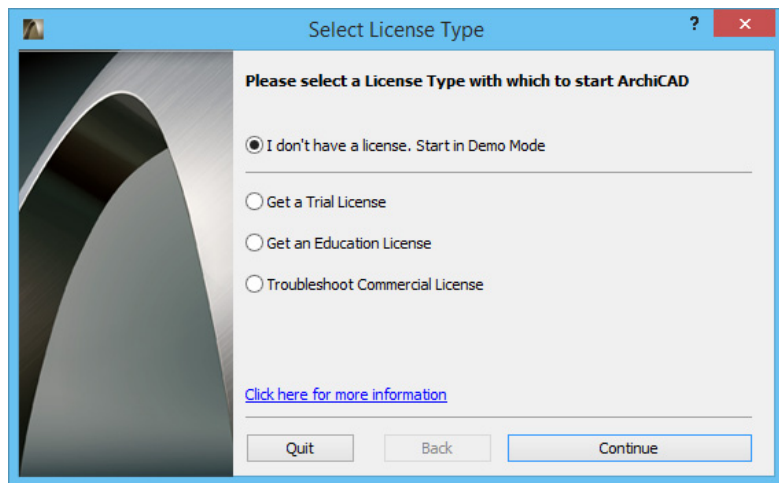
Select License Type

?

Please select a License Type with which to start ArchiCAD

I don't have a license. Start in Demo Mode

Get a Trial License

Get an Education License

Troubleshoot Commercial License

Click here for more information

Quit

Back

Continue